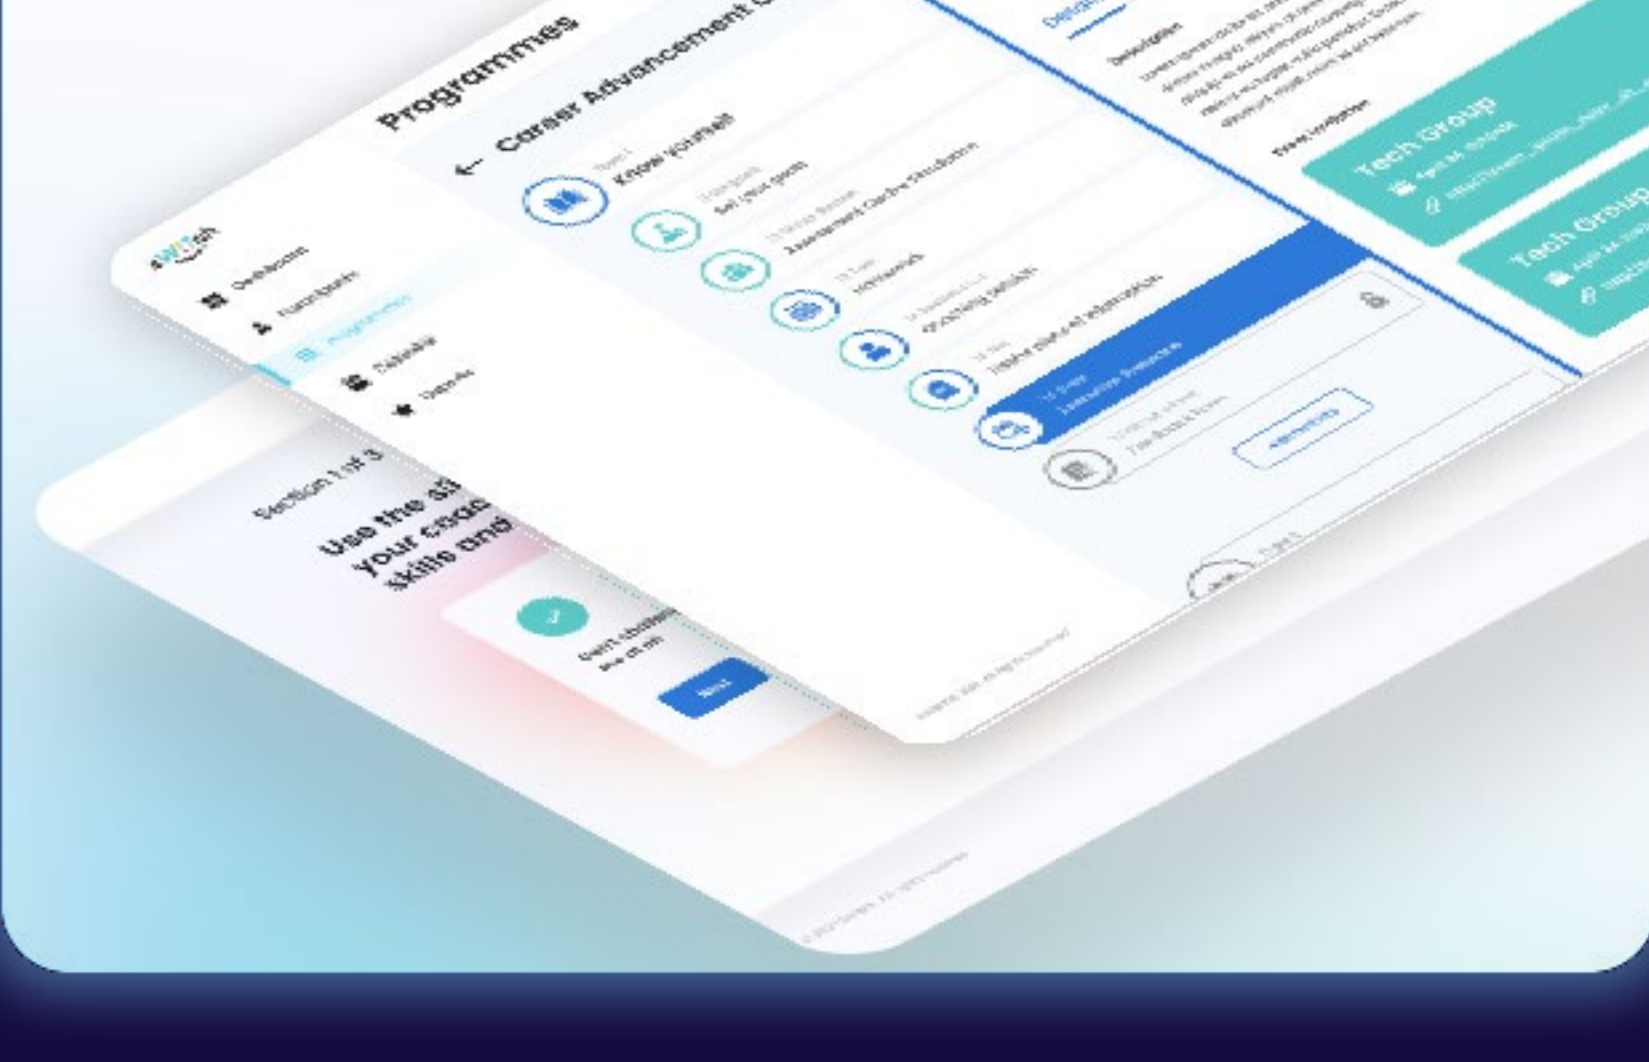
Programmes

← Career Advancement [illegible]

Know yourself

Set your goals

Assessment Clarifie Strengths

Strengths

Leadership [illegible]

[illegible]

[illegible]

Feedback Form

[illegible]

Description

Tech Group

Tech Group

Dashboard

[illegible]

Programmes

Calendar

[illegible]

Section 1 of 3

Use the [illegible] your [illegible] skills and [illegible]

Next